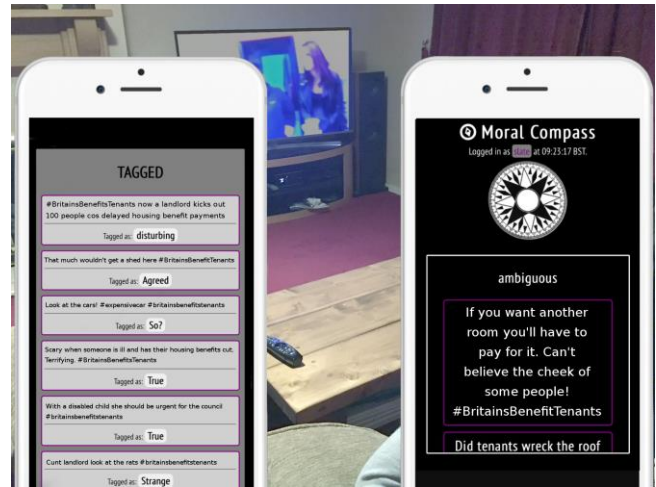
TAGGED

#BritainsBenefitsTenants now a landlord kicks out 100 people cos delayed housing benefit payments

Tagged as: disturbing

That much wouldn't get a shed here #BritainsBenefitTenants

Tagged as: Agreed

Look at the cars! #expensivecar #britainsbenefitstenants

Tagged as: So?

Scary when someone is ill and has their housing benefits cut. Terrifying. #BritainsBenefitsTenants

Tagged as: True

With a disabled child she should be urgent for the council #britainsbenefitstenants

Tagged as: True

Cunt landlord look at the rats #britainsbenefitstenants

Tagged as: Strange

Moral Compass

Logged in as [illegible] at 09:23:17 BST.

ambiguous

If you want another room you'll have to pay for it. Can't believe the cheek of some people! #BritainsBenefitTenants

Did tenants wreck the roof